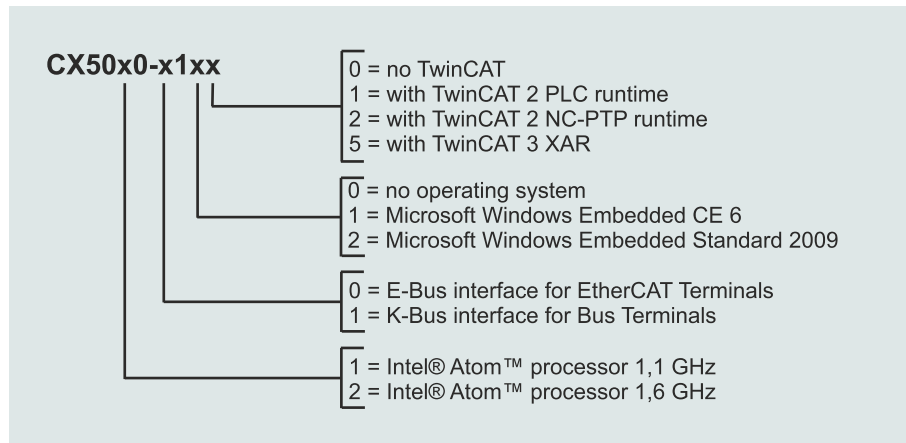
CX50x0-x1xx

0 = no TwinCAT
1 = with TwinCAT 2 PLC runtime
2 = with TwinCAT 2 NC-PTP runtime
5 = with TwinCAT 3 XAR

0 = no operating system
1 = Microsoft Windows Embedded CE 6
2 = Microsoft Windows Embedded Standard 2009

0 = E-Bus interface for EtherCAT Terminals
1 = K-Bus interface for Bus Terminals

1 = Intel® Atom™ processor 1,1 GHz
2 = Intel® Atom™ processor 1,6 GHz